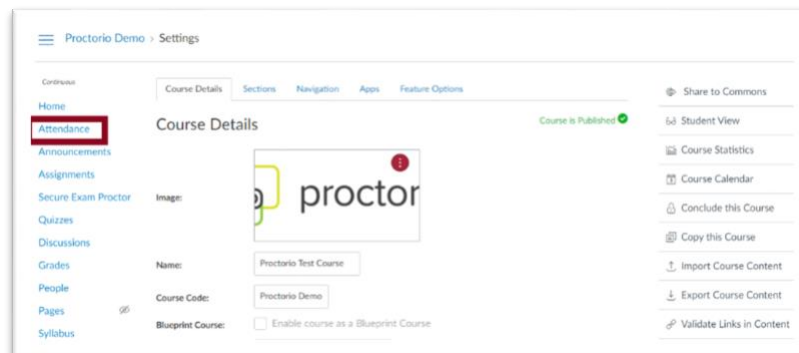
Proctorio Demo › Settings

Continuous
Home
Attendance
Announcements
Assignments
Secure Exam Proctor
Quizzes
Discussions
Grades
People
Pages
Syllabus

Course Details | Sections | Navigation | Apps | Feature Options

Course Details

Course is Published

Image:

proctor

Name: Proctorio Test Course

Course Code: Proctorio Demo

Blueprint Course: Enable course as a Blueprint Course

Share to Commons
Student View
Course Statistics
Course Calendar
Conclude this Course
Copy this Course
Import Course Content
Export Course Content
Validate Links in Content